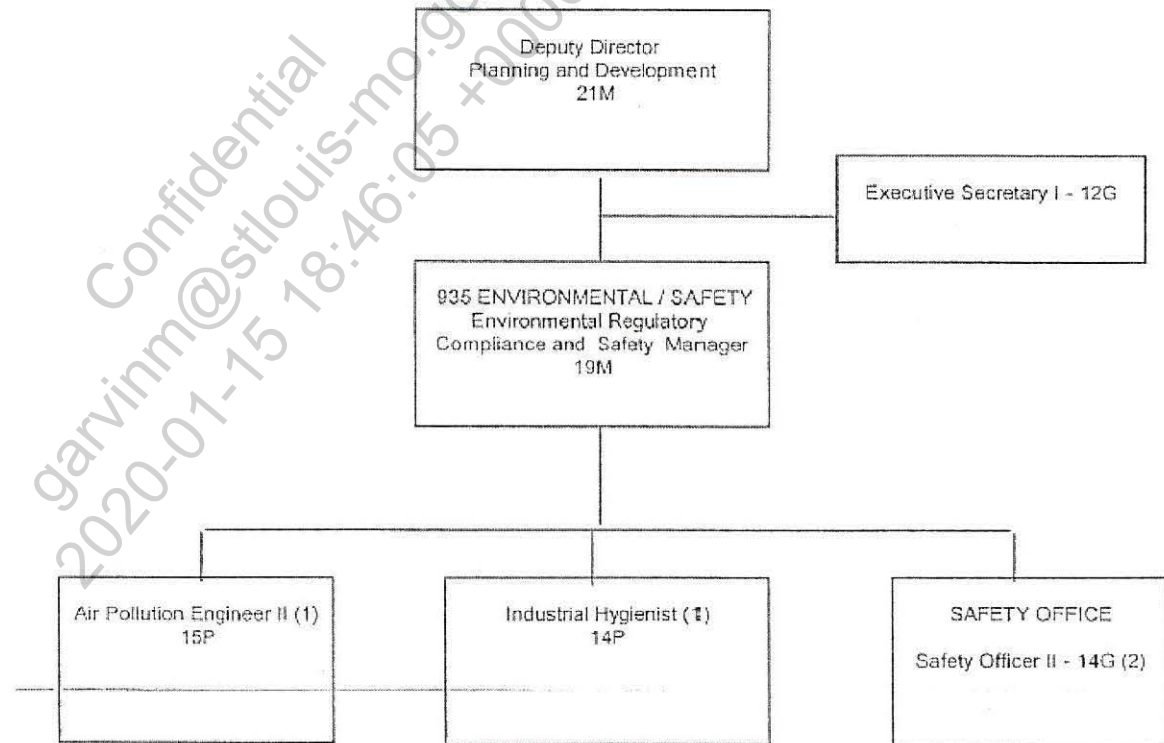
Confidential
garvinm@stlouis-mo.gov
2020-01-15 18:46:05 +0000

Deputy Director
Planning and Development
21M

Executive Secretary I - 12G

935 ENVIRONMENTAL / SAFETY
Environmental Regulatory Compliance and Safety Manager
19M

Air Pollution Engineer II (1)
15P

Industrial Hygienist (1)
14P

SAFETY OFFICE

Safety Officer II - 14G (2)